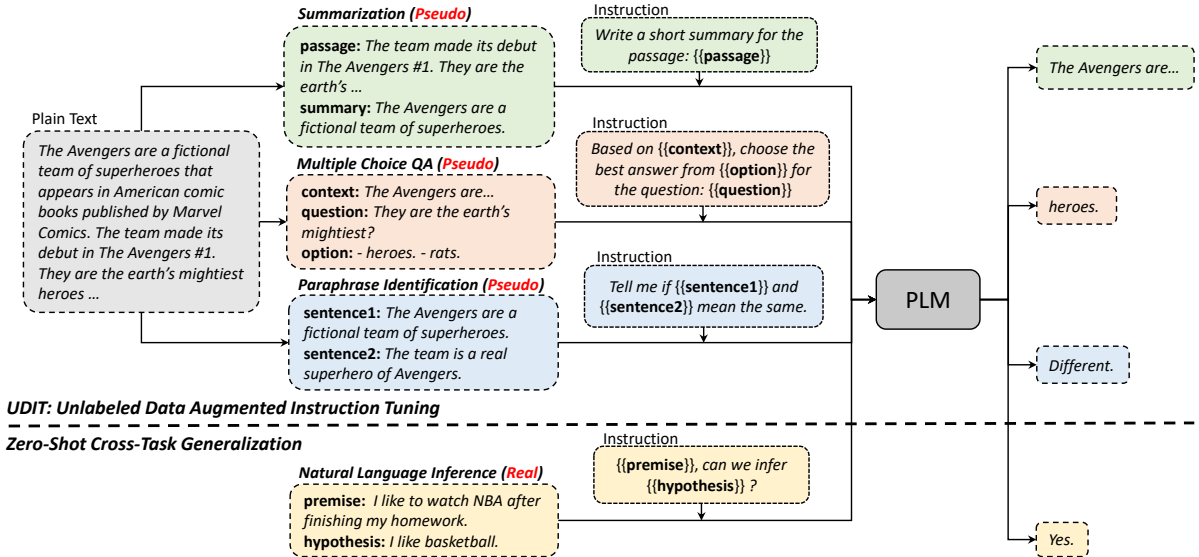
Plain Text

The Avengers are a fictional team of superheroes that appears in American comic books published by Marvel Comics. The team made its debut in The Avengers #1. They are the earth's mightiest heroes …

Summarization (Pseudo)

passage: The team made its debut in The Avengers #1. They are the earth's …
summary: The Avengers are a fictional team of superheroes.

Instruction

Write a short summary for the passage: {{passage}}

Multiple Choice QA (Pseudo)

context: The Avengers are…
question: They are the earth's mightiest?
option: - heroes. - rats.

Instruction

Based on {{context}}, choose the best answer from {{option}} for the question: {{question}}

Paraphrase Identification (Pseudo)

sentence1: The Avengers are a fictional team of superheroes.
sentence2: The team is a real superhero of Avengers.

Instruction

Tell me if {{sentence1}} and {{sentence2}} mean the same.

PLM

The Avengers are…

heroes.

Different.

UDIT: Unlabeled Data Augmented Instruction Tuning

Zero-Shot Cross-Task Generalization

Natural Language Inference (Real)

premise: I like to watch NBA after finishing my homework.
hypothesis: I like basketball.

Instruction

{{premise}}, can we infer {{hypothesis}} ?

Yes.